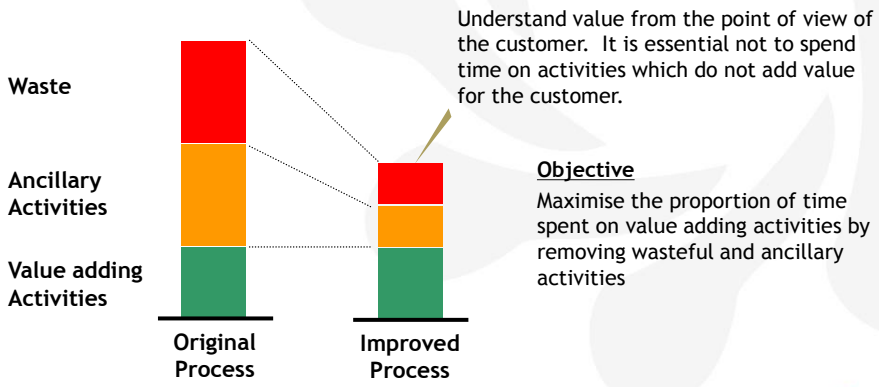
Understand value from the point of view of the customer.  It is essential not to spend time on activities which do not add value for the customer.

Waste

Ancillary Activities

Value adding Activities

Objective

Maximise the proportion of time spent on value adding activities by removing wasteful and ancillary activities

Original Process

Improved Process